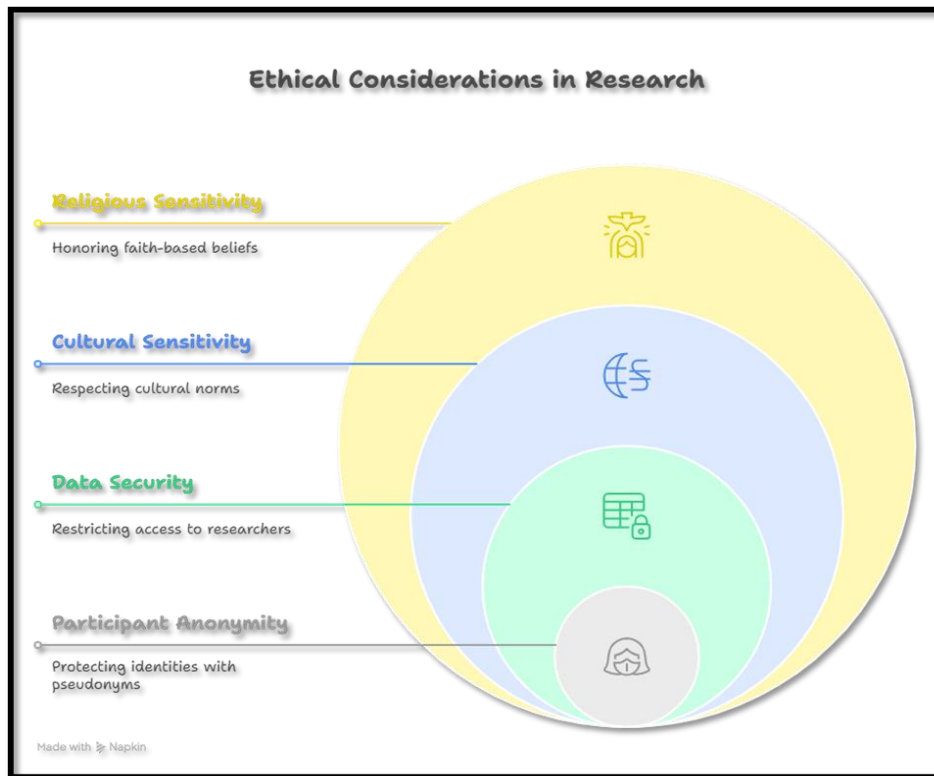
Ethical Considerations in Research

Religious Sensitivity

Honoring faith-based beliefs

Cultural Sensitivity

Respecting cultural norms

Data Security

Restricting access to researchers

Participant Anonymity

Protecting identities with pseudonyms

Made with Napkin